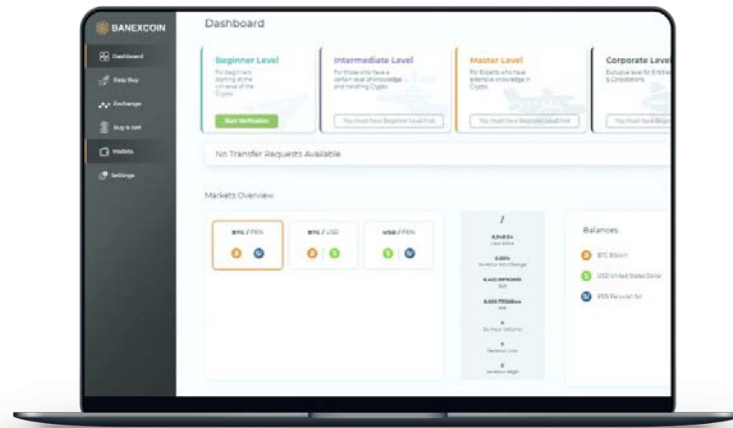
BANEXCOIN

Dashboard
Easy Buy
Exchange
Buy & Sell
Wallets
Settings

Dashboard

Beginner Level
For beginners starting at the universe of the Crypto
Start Verification

Intermediate Level
For those who have a certain level of knowledge and handling Crypto
You must have Beginner Level first

Master Level
For Experts who have extensive knowledge in Crypto
You must have Beginner Level first

Corporate Level
Exclusive level for Entities & Corporations
You must have Beginner

No Transfer Requests Available

Markets Overview

BTC / PEN
BTC / USD
USD / PEN

/
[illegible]
Last Price
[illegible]
24 Hour Pct Change
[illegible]
Bid
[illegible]
Ask
0
24 Hour Volume
0
Session Low
0
Session High

Balances
BTC Bitcoin
USD United States Dollar
PEN Peruvian Sol